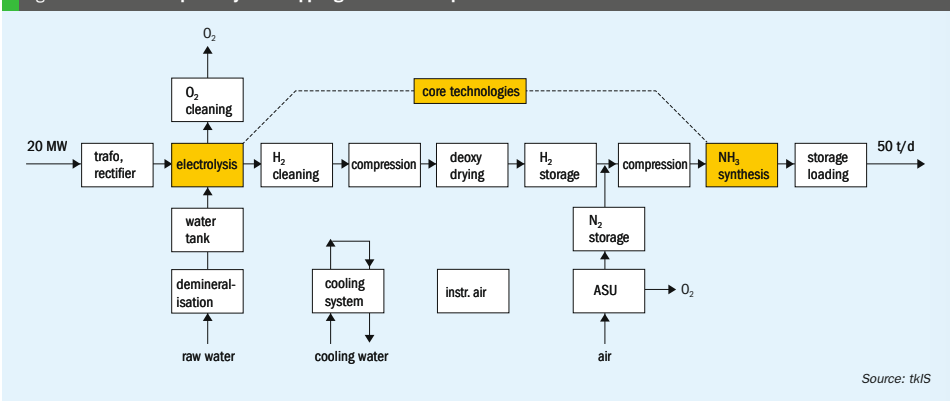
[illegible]

$O_2$

$O_2$ cleaning

core technologies

20 MW

trafo, rectifier

electrolysis

$H_2$ cleaning

compression

deoxy drying

$H_2$ storage

compression

$NH_3$ synthesis

storage loading

50 t/d

water tank

demineralisation

raw water

cooling system

cooling water

instr. air

$N_2$ storage

ASU

$O_2$

air

Source: tkIS